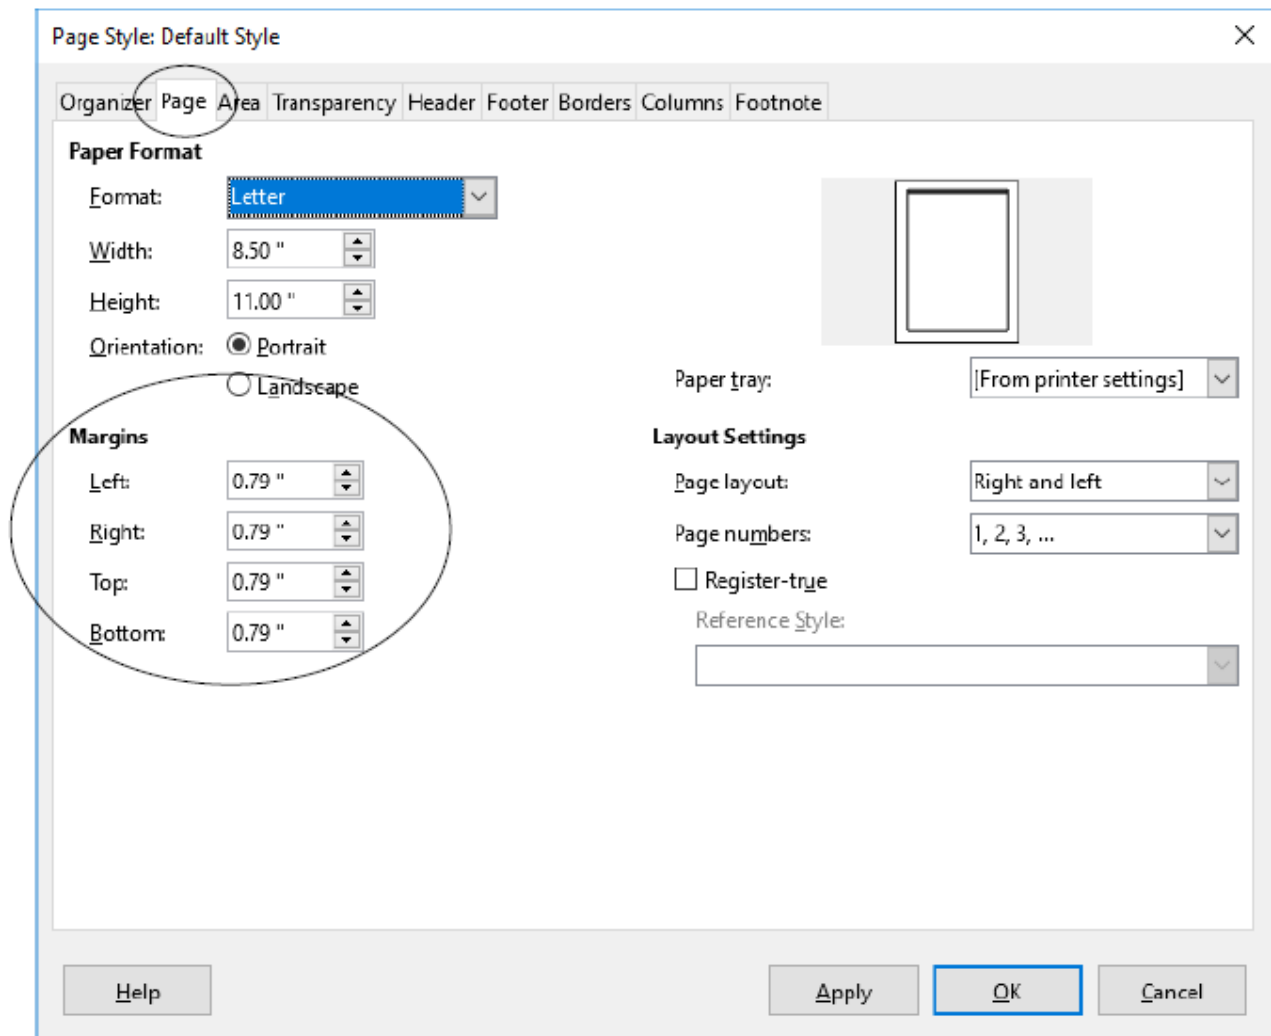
Page Style: Default Style

Organizer Page Area Transparency Header Footer Borders Columns Footnote

Paper Format

Format: Letter

Width: 8.50 "

Height: 11.00 "

Orientation: Portrait

Landscape

Paper tray: [From printer settings]

Margins

Left: 0.79 "

Right: 0.79 "

Top: 0.79 "

Bottom: 0.79 "

Layout Settings

Page layout: Right and left

Page numbers: 1, 2, 3, ...

Register-true

Reference Style:

Help

Apply

OK

Cancel